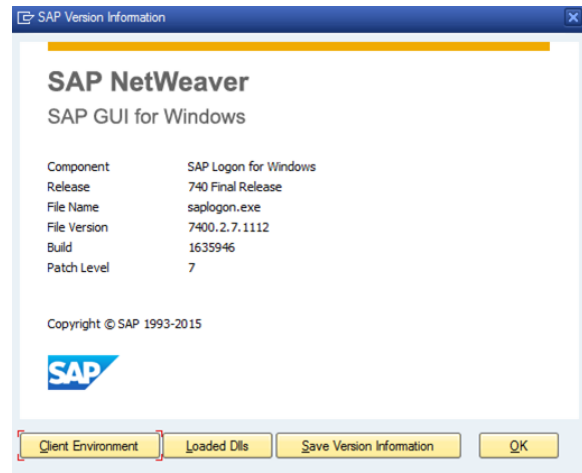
SAP Version Information

SAP NetWeaver
SAP GUI for Windows

| | |
|---|---|
| Component | SAP Logon for Windows |
| Release | 740 Final Release |
| File Name | saplogon.exe |
| File Version | 7400.2.7.1112 |
| Build | 1635946 |
| Patch Level | 7 |

Copyright © SAP 1993-2015

SAP

Client Environment | Loaded Dlls | Save Version Information | OK